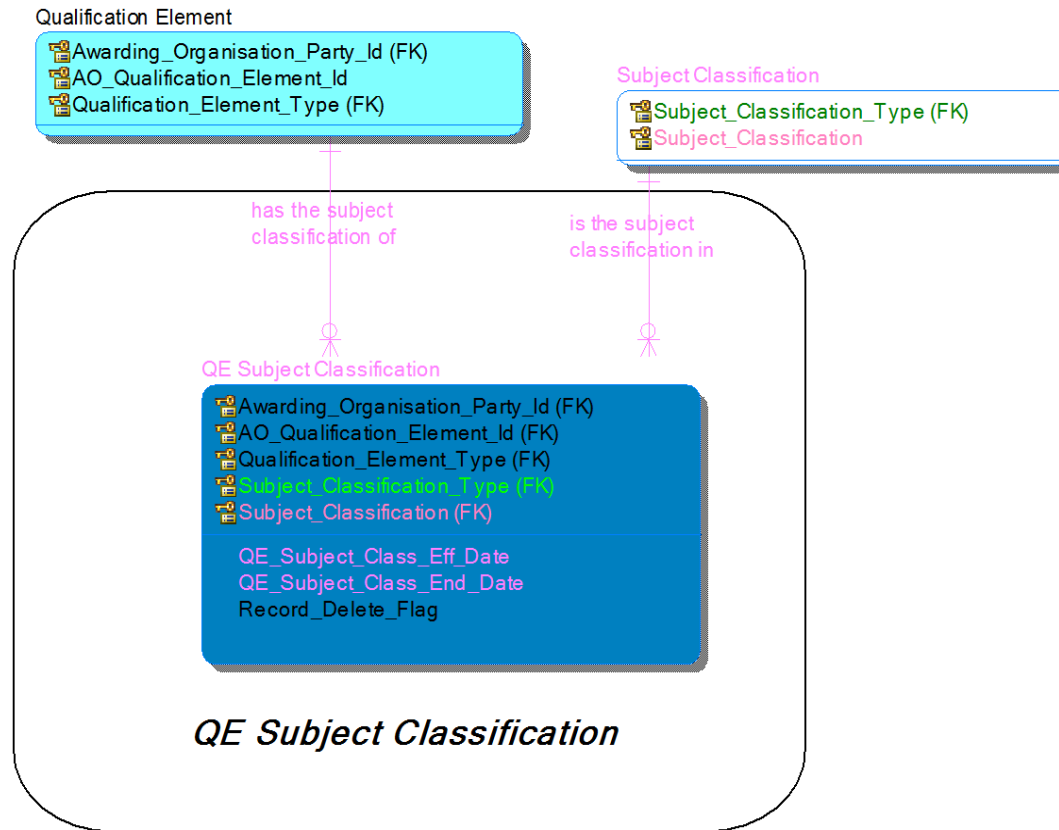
Qualification Element

Awarding_Organisation_Party_Id (FK)
AO_Qualification_Element_Id
Qualification_Element_Type (FK)

Subject Classification

Subject_Classification_Type (FK)
Subject_Classification

has the subject classification of

is the subject classification in

QE Subject Classification

Awarding_Organisation_Party_Id (FK)
AO_Qualification_Element_Id (FK)
Qualification_Element_Type (FK)
Subject_Classification_Type (FK)
Subject_Classification (FK)

QE_Subject_Class_Eff_Date
QE_Subject_Class_End_Date
Record_Delete_Flag

QE Subject Classification